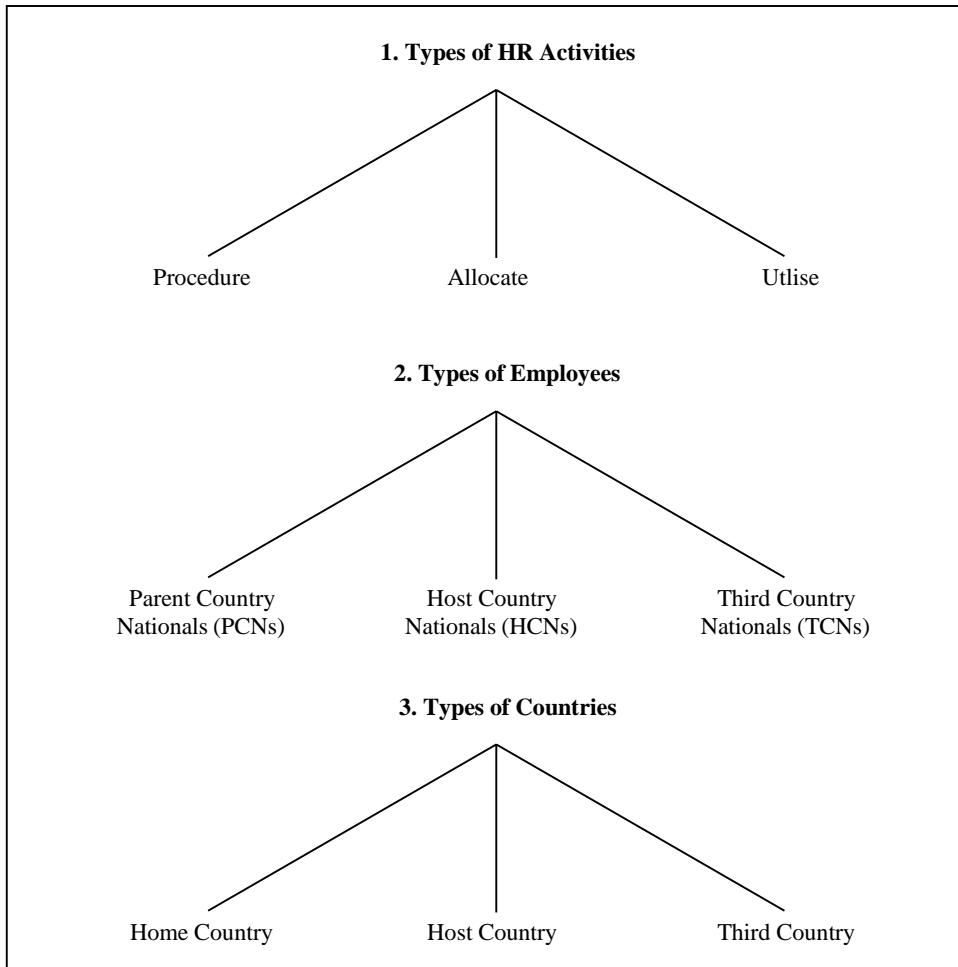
1. Types of HR Activities

Procedure

Allocate

Utlise

2. Types of Employees

Parent Country Nationals (PCNs)

Host Country Nationals (HCNs)

Third Country Nationals (TCNs)

3. Types of Countries

Home Country

Host Country

Third Country